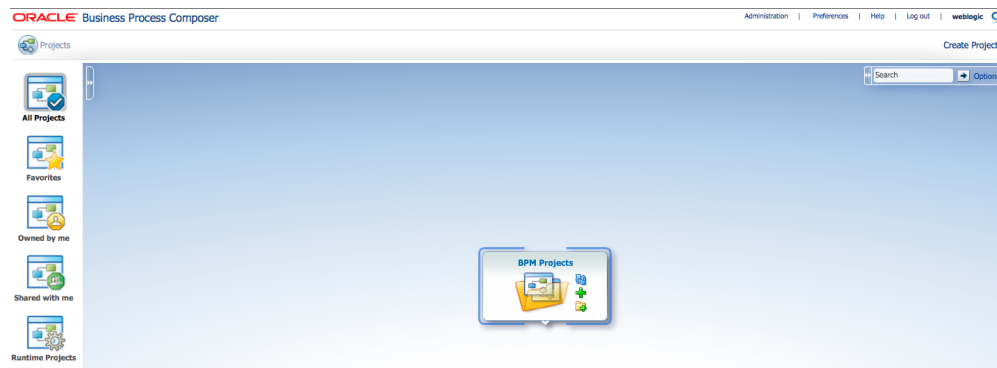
ORACLE Business Process Composer

Administration | Preferences | Help | Log out | weblogic

Projects

Create Project

Search

Option

All Projects

Favorites

Owned by me

Shared with me

Runtime Projects

BPM Projects